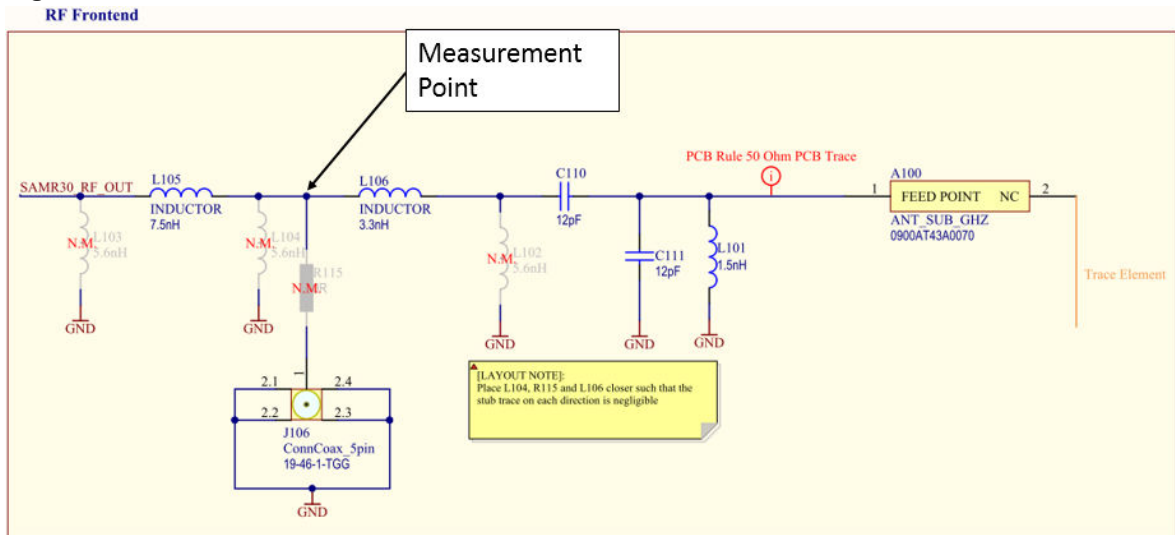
RF Frontend

Measurement Point

SAMR30_RF_OUT

L105
INDUCTOR
7.5nH

N.M.
L103
5.6nH

GND

N.M.
L104
5.6nH

GND

R115
N.M.
R

L106
INDUCTOR
3.3nH

N.M.
L102
5.6nH

GND

C110
12pF

C111
12pF

GND

L101
1.5nH

GND

PCB Rule 50 Ohm PCB Trace

A100
1
FEED POINT NC
2
ANT_SUB_GHZ
0900AT43A0070

Trace Element

2.1
2.4
2.2
2.3
J106
ConnCoax_5pin
19-46-1-TGG

GND

[LAYOUT NOTE]:
Place L104, R115 and L106 closer such that the stub trace on each direction is negligible